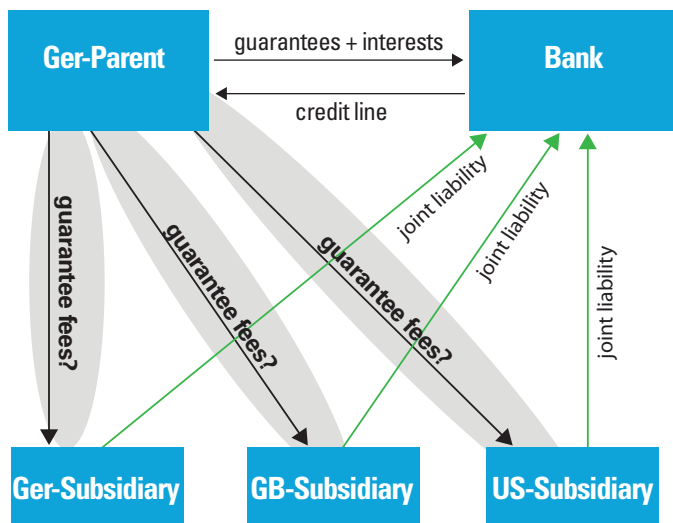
Ger-Parent

guarantees + interests

credit line

Bank

guarantee fees?

guarantee fees?

guarantee fees?

joint liability

joint liability

joint liability

Ger-Subsidiary

GB-Subsidiary

US-Subsidiary